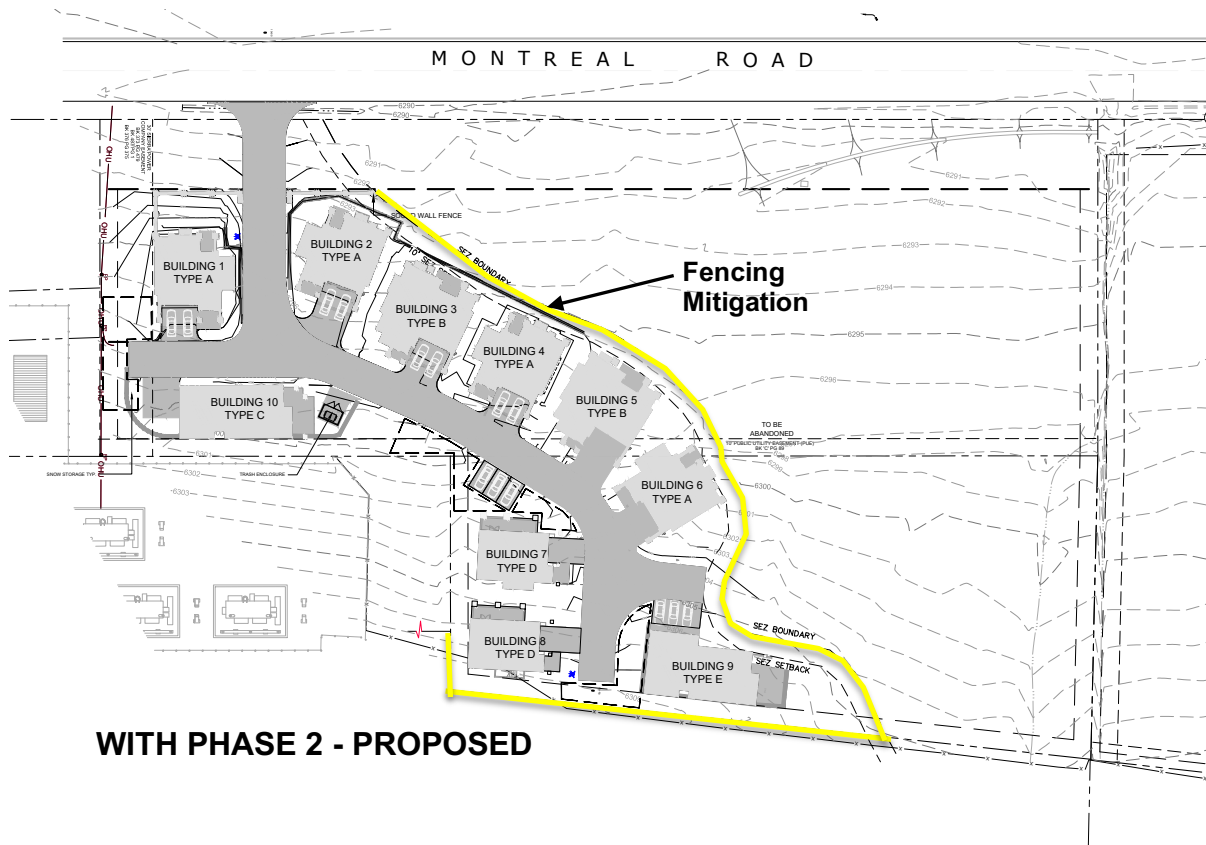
MONTREAL ROAD

6290
6290
6291
6291
6292
6293
6294
6295
6296
6300
6301
6302
6303

OHU
OHU
OHU

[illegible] UTILITY EASEMENT BK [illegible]

BOARD WALL FENCE
SEZ BOUNDARY
SEZ SETBACK

BUILDING 1
TYPE A

BUILDING 2
TYPE A

BUILDING 3
TYPE B

BUILDING 4
TYPE A

BUILDING 5
TYPE B

BUILDING 6
TYPE A

BUILDING 7
TYPE D

BUILDING 8
TYPE D

BUILDING 9
TYPE E

BUILDING 10
TYPE C

Fencing Mitigation

TO BE ABANDONED
10' PUBLIC UTILITY EASEMENT (PUE) BK 'C' PG 89

TRASH ENCLOSURE
SNOW STORAGE TYP.

SEZ BOUNDARY
SEZ SETBACK

WITH PHASE 2 - PROPOSED